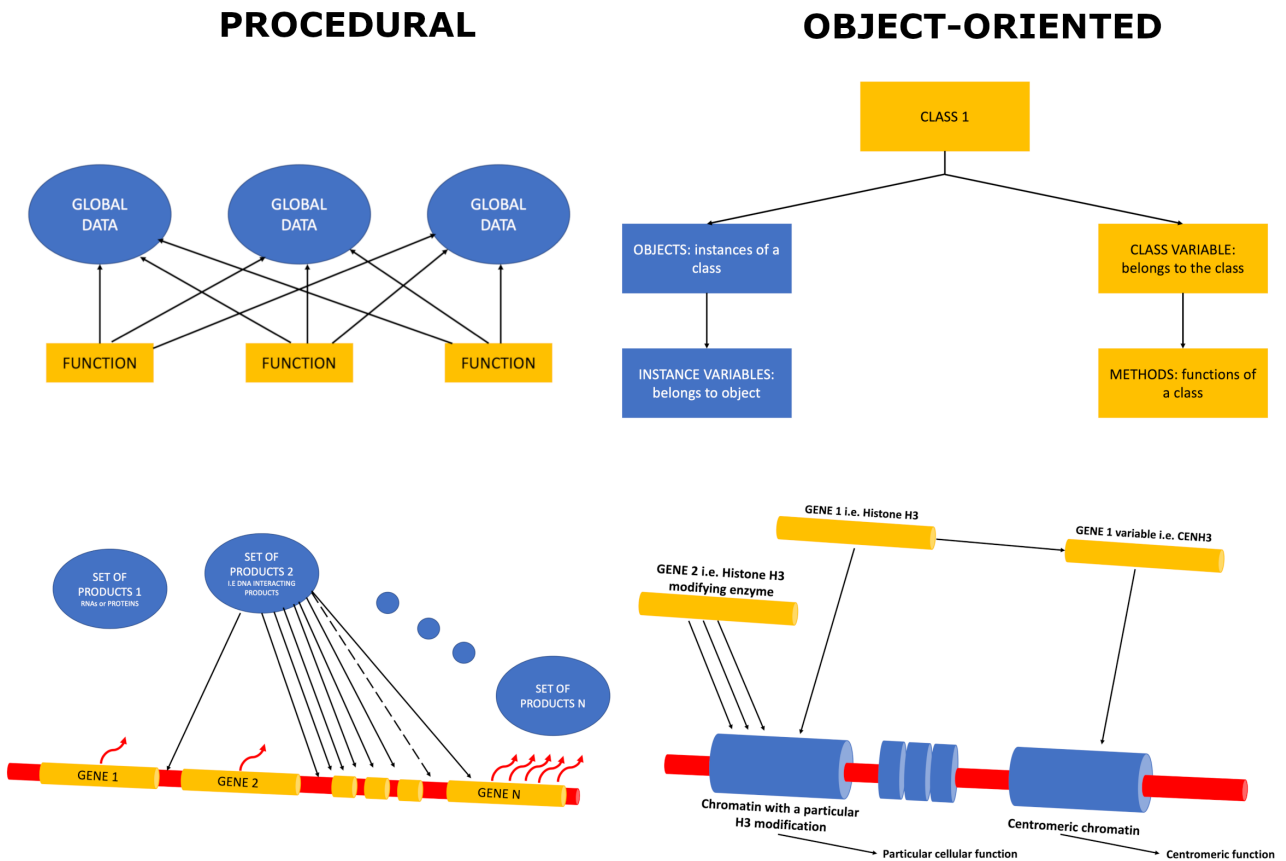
PROCEDURAL

OBJECT-ORIENTED

GLOBAL DATA

GLOBAL DATA

GLOBAL DATA

FUNCTION

FUNCTION

FUNCTION

CLASS 1

OBJECTS: instances of a class

CLASS VARIABLE: belongs to the class

INSTANCE VARIABLES: belongs to object

METHODS: functions of a class

SET OF PRODUCTS 1
RNAs or PROTEINS

SET OF PRODUCTS 2
I.E DNA INTERACTING PRODUCTS

SET OF PRODUCTS N

GENE 1

GENE 2

GENE N

GENE 1 i.e. Histone H3

GENE 1 variable i.e. CENH3

GENE 2 i.e. Histone H3 modifying enzyme

Chromatin with a particular H3 modification

Centromeric chromatin

Particular cellular function

Centromeric function